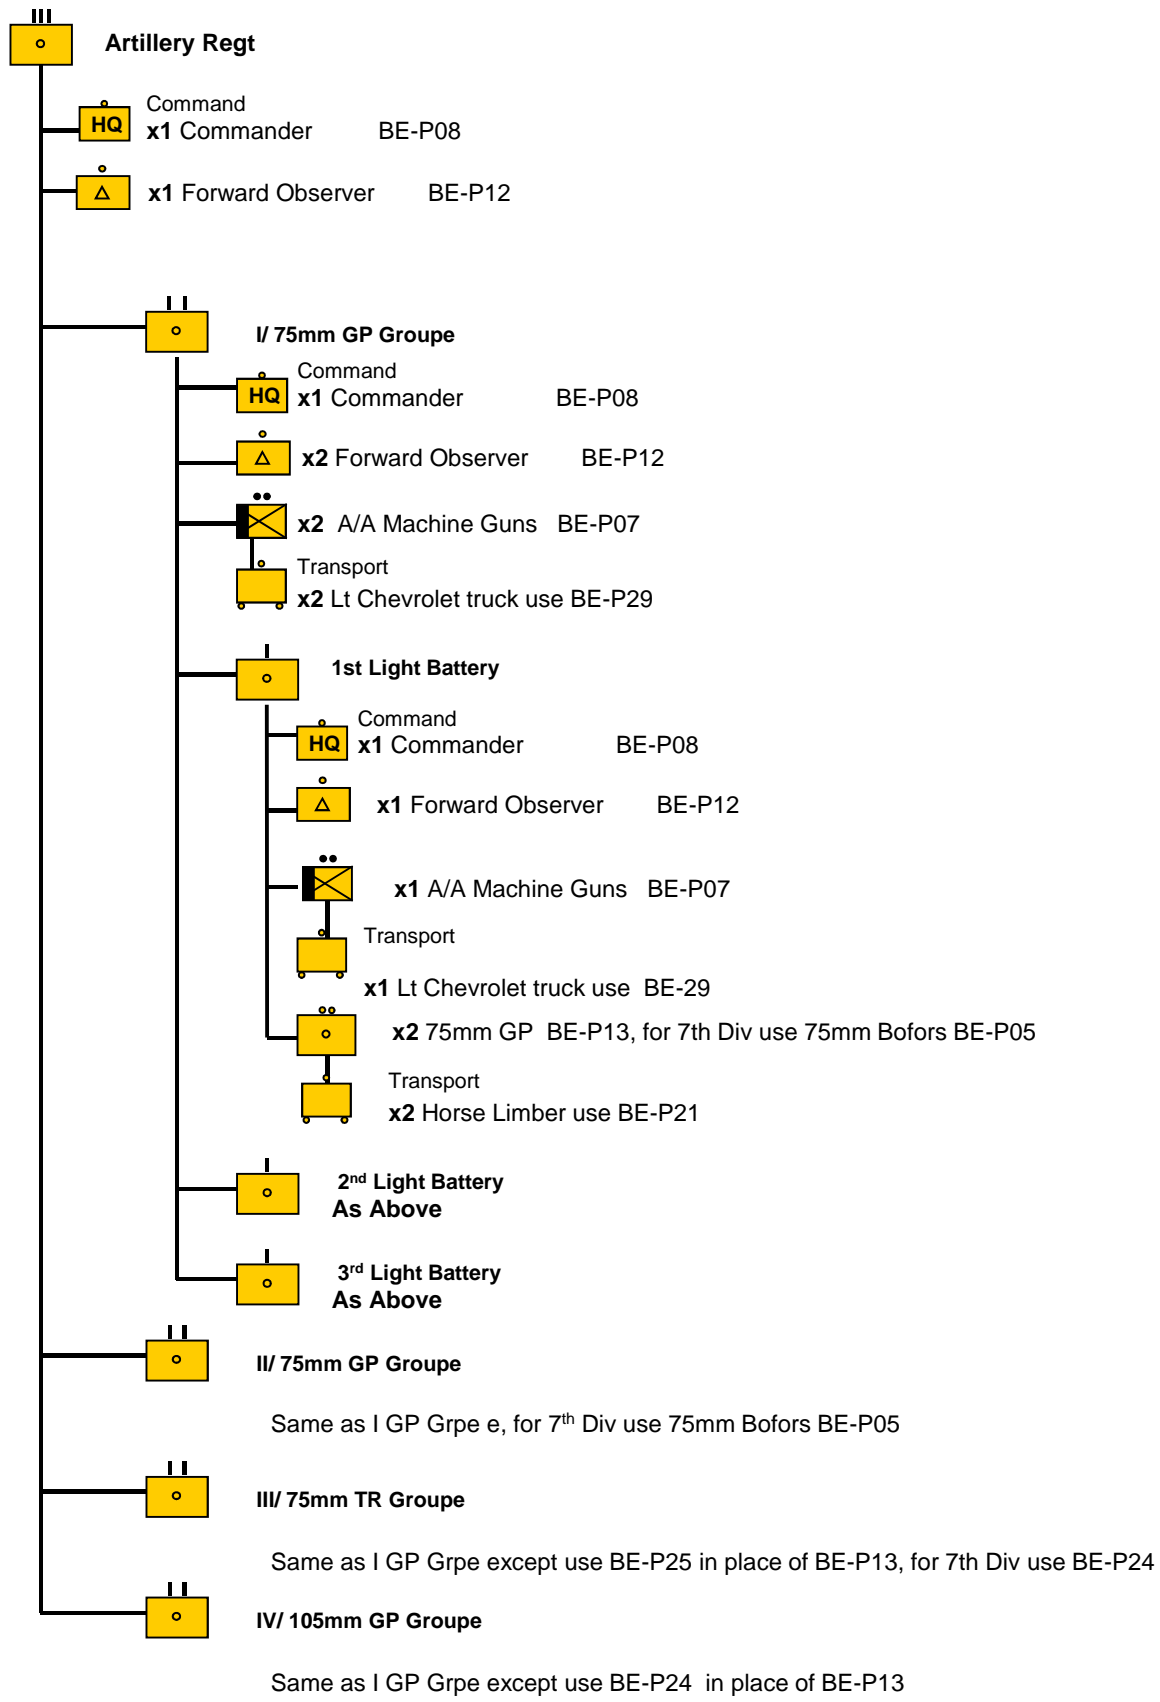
Artillery Regt

HQ
Command
x1 Commander BE-P08

x1 Forward Observer BE-P12

I/ 75mm GP Groupe

HQ
Command
x1 Commander BE-P08

x2 Forward Observer BE-P12

x2 A/A Machine Guns BE-P07

Transport
x2 Lt Chevrolet truck use BE-P29

1st Light Battery

HQ
Command
x1 Commander BE-P08

x1 Forward Observer BE-P12

x1 A/A Machine Guns BE-P07

Transport

x1 Lt Chevrolet truck use BE-29

x2 75mm GP BE-P13, for 7th Div use 75mm Bofors BE-P05

Transport
x2 Horse Limber use BE-P21

2$^{nd}$ Light Battery
As Above

3$^{rd}$ Light Battery
As Above

II/ 75mm GP Groupe

Same as I GP Grpe e, for 7$^{th}$ Div use 75mm Bofors BE-P05

III/ 75mm TR Groupe

Same as I GP Grpe except use BE-P25 in place of BE-P13, for 7th Div use BE-P24

IV/ 105mm GP Groupe

Same as I GP Grpe except use BE-P24 in place of BE-P13